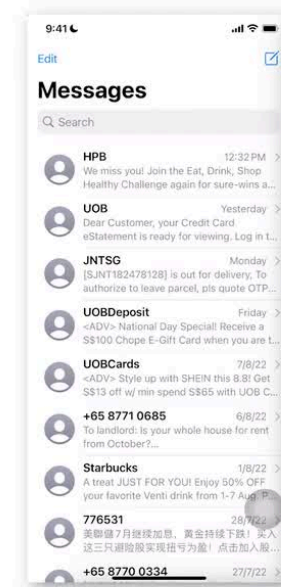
9:41

Edit

Messages

Search

HPB 12:32 PM
We miss you! Join the Eat, Drink, Shop Healthy Challenge again for sure-wins a...

UOB Yesterday
Dear Customer, your Credit Card eStatement is ready for viewing. Log in t...

JNTSG Monday
[SJNT182478128] is out for delivery. To authorize to leave parcel, pls quote OTP...

UOBDeposit Friday
<ADV> National Day Special! Receive a S$100 Chope E-Gift Card when you are t...

UOBCards 7/8/22
<ADV> Style up with SHEIN this 8.8! Get S$13 off w/ min spend S$65 with UOB C...

+65 8771 0685 6/8/22
To landlord: Is your whole house for rent from October?...

Starbucks 1/8/22
A treat JUST FOR YOU! Enjoy 50% OFF your favorite Venti drink from 1-7 Aug. P...

776531 28/7/22
美聯儲7月繼續加息，黃金持续下跌！买入这三只避险股实现扭亏为盈！点击加入股...

+65 8770 0334 27/7/22